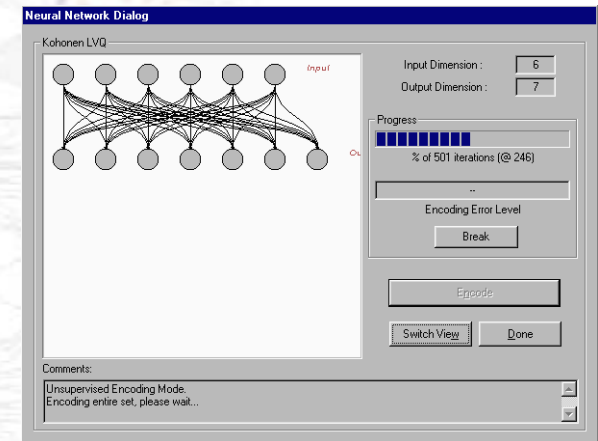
Neural Network Dialog

Kohonen LVQ

Input

Ou

Input Dimension : 6

Output Dimension : 7

Progress

% of 501 iterations (@ 246)

--

Encoding Error Level

Break

Encode

Switch View

Done

Comments:

Unsupervised Encoding Mode.
Encoding entire set, please wait...